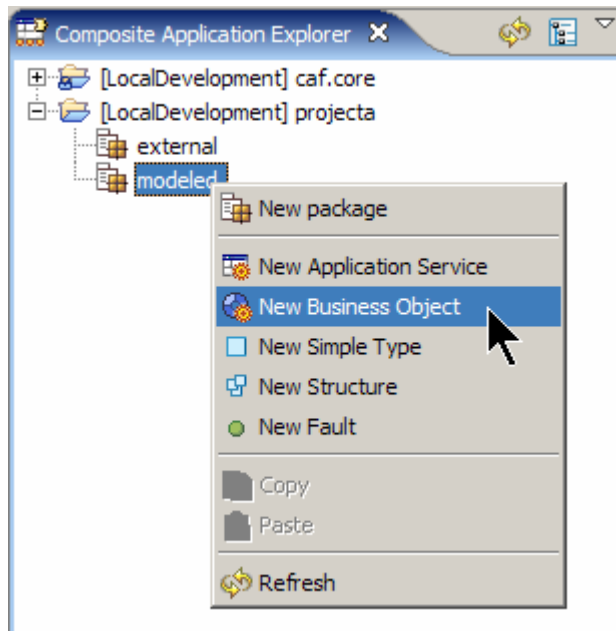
Composite Application Explorer ✕

[LocalDevelopment] caf.core
[LocalDevelopment] projecta
external
modeled

New package
New Application Service
New Business Object
New Simple Type
New Structure
New Fault
Copy
Paste
Refresh